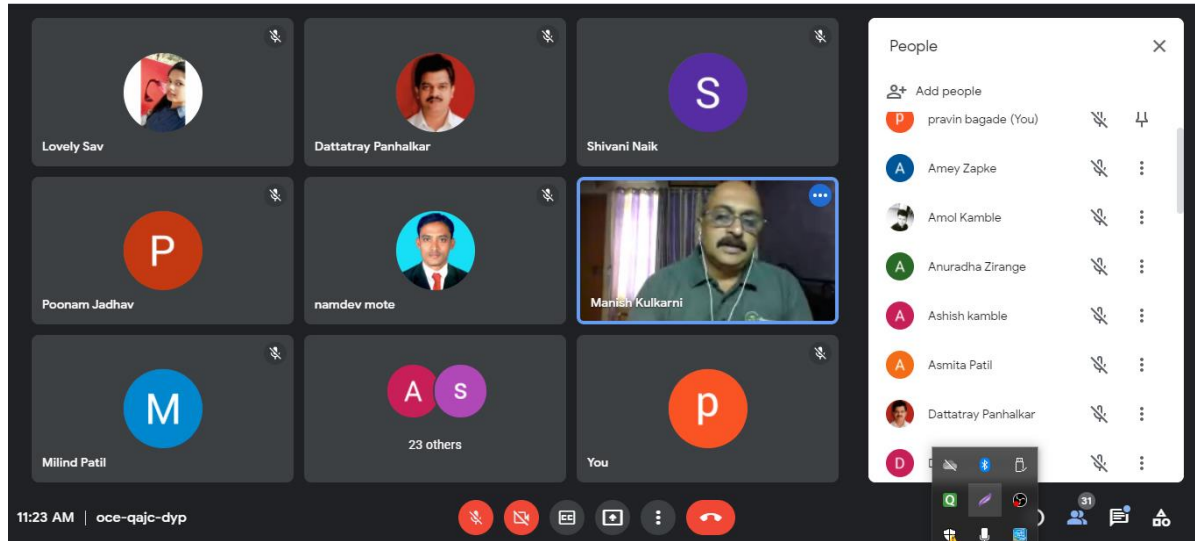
Lovely Sav

Dattatray Panhalkar

S

Shivani Naik

P

Poonam Jadhav

namdev mote

Manish Kulkarni

M

Milind Patil

A S

23 others

p

You

People

Add people

p pravin bagade (You)

A Amey Zapke

Amol Kamble

A Anuradha Zirange

A Ashish kamble

A Asmita Patil

Dattatray Panhalkar

D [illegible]

11:23 AM | oce-qajc-dyp

31